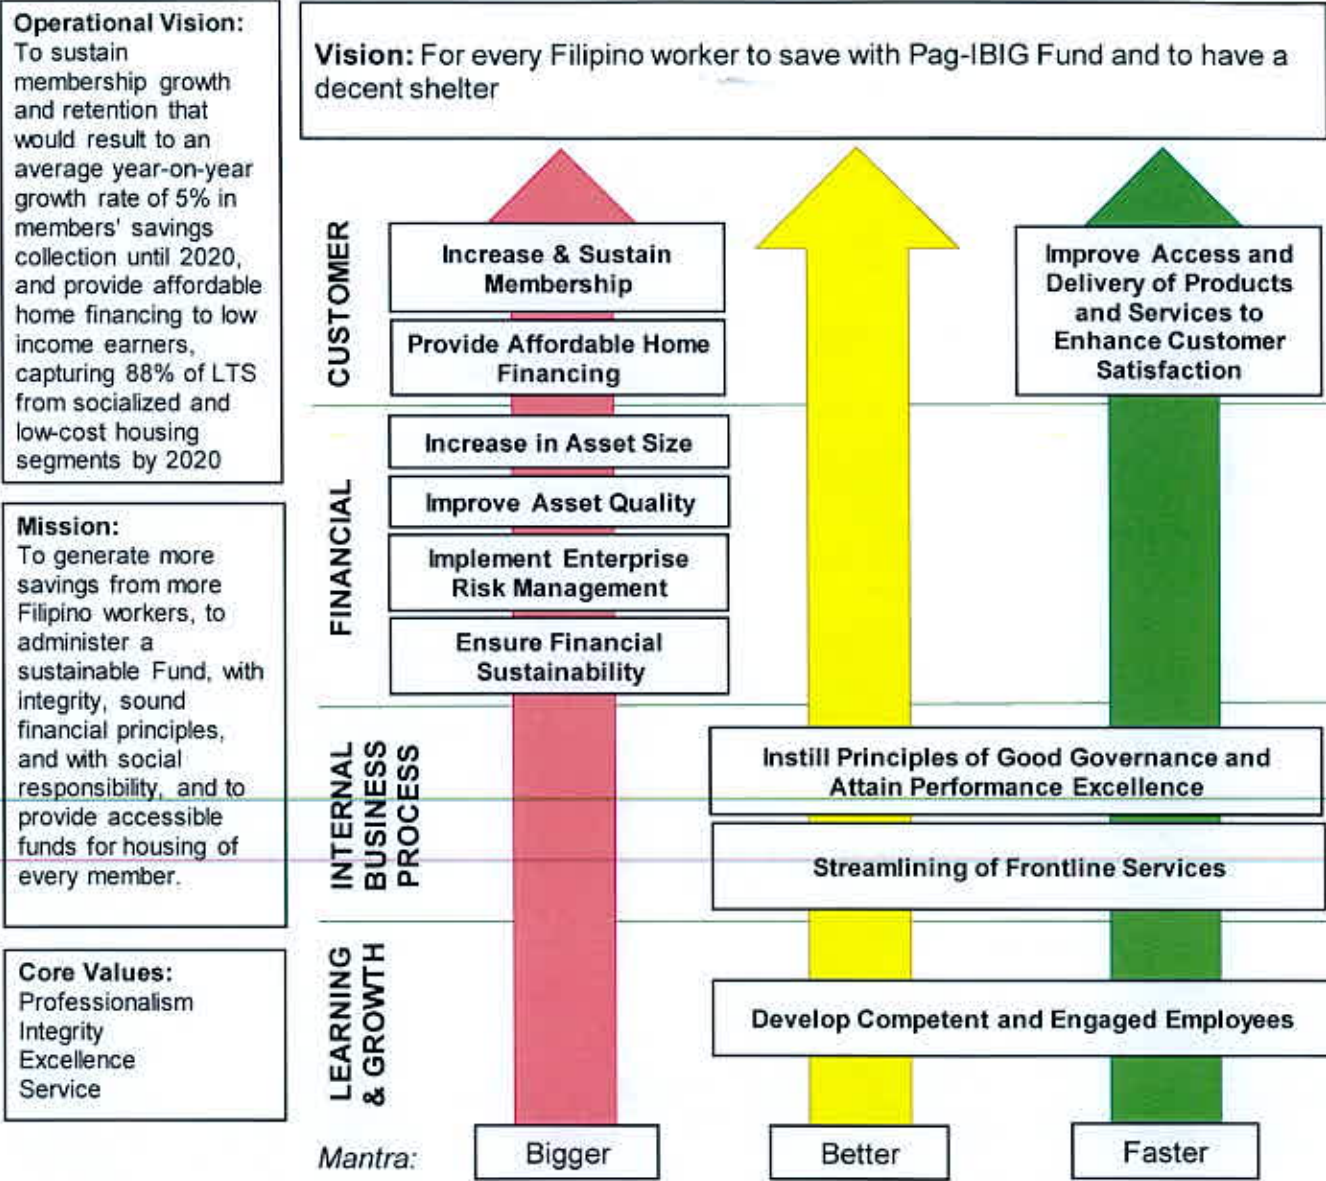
Operational Vision:
To sustain membership growth and retention that would result to an average year-on-year growth rate of 5% in members' savings collection until 2020, and provide affordable home financing to low income earners, capturing 88% of LTS from socialized and low-cost housing segments by 2020

Mission:
To generate more savings from more Filipino workers, to administer a sustainable Fund, with integrity, sound financial principles, and with social responsibility, and to provide accessible funds for housing of every member.

Core Values:
Professionalism
Integrity
Excellence
Service

Vision: For every Filipino worker to save with Pag-IBIG Fund and to have a decent shelter

CUSTOMER

Increase & Sustain Membership

Provide Affordable Home Financing

Improve Access and Delivery of Products and Services to Enhance Customer Satisfaction

FINANCIAL

Increase in Asset Size

Improve Asset Quality

Implement Enterprise Risk Management

Ensure Financial Sustainability

INTERNAL BUSINESS PROCESS

Instill Principles of Good Governance and Attain Performance Excellence

Streamlining of Frontline Services

LEARNING & GROWTH

Develop Competent and Engaged Employees

Mantra: Bigger Better Faster